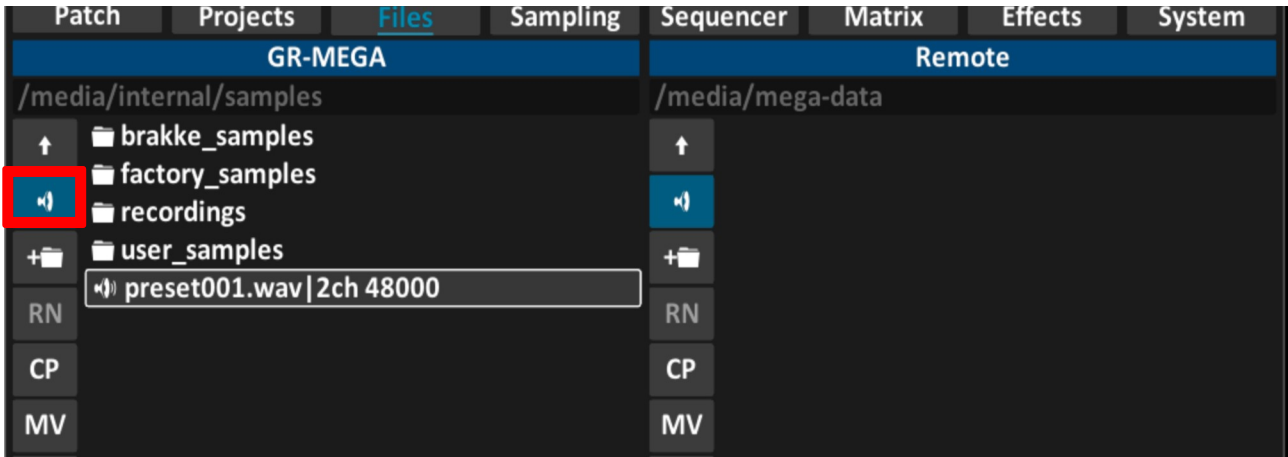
Patch Projects Files Sampling Sequencer Matrix Effects System

GR-MEGA

/media/internal/samples

brakke_samples
factory_samples
recordings
user_samples
preset001.wav|2ch 48000

RN
CP
MV

Remote

/media/mega-data

RN
CP
MV